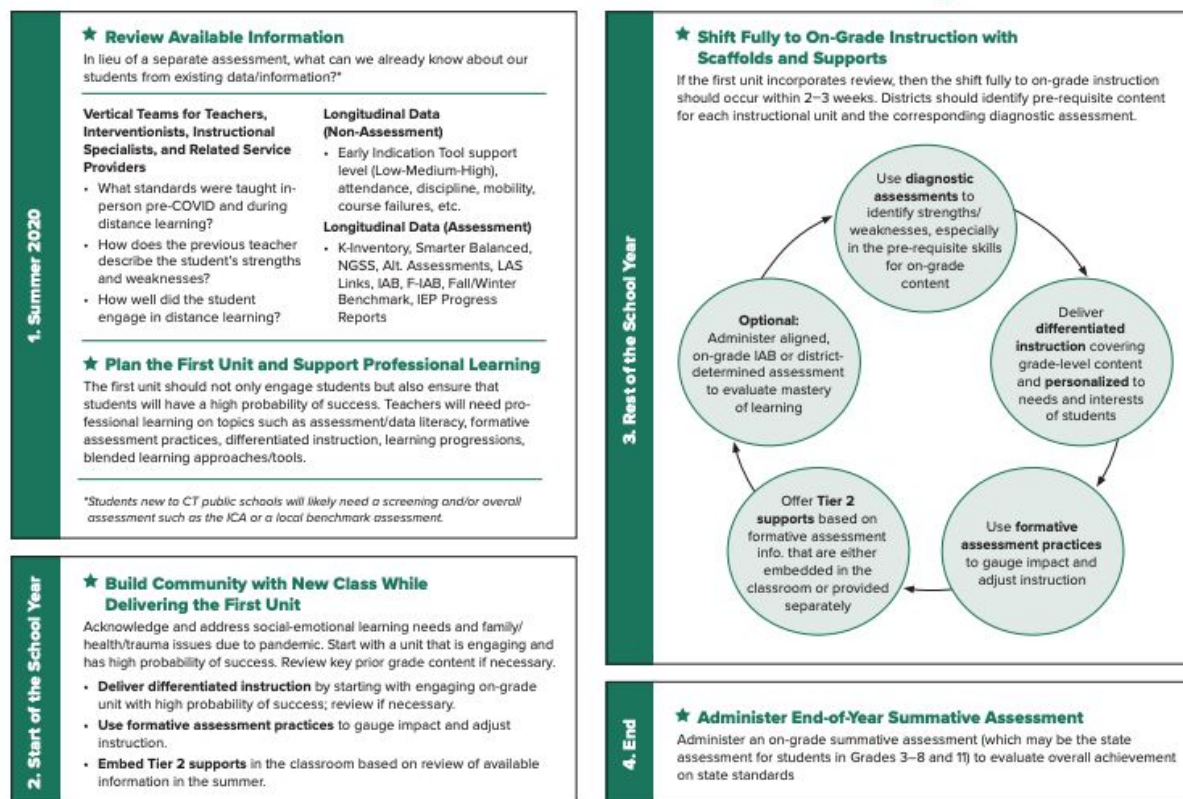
1. Summer 2020

★ Review Available Information

In lieu of a separate assessment, what can we already know about our students from existing data/information?*

Vertical Teams for Teachers, Interventionists, Instructional Specialists, and Related Service Providers

- What standards were taught in-person pre-COVID and during distance learning?
- How does the previous teacher describe the student's strengths and weaknesses?
- How well did the student engage in distance learning?

Longitudinal Data (Non-Assessment)

- Early Indication Tool support level (Low-Medium-High), attendance, discipline, mobility, course failures, etc.

Longitudinal Data (Assessment)

- K-Inventory, Smarter Balanced, NGSS, Alt. Assessments, LAS Links, IAB, F-IAB, Fall/Winter Benchmark, IEP Progress Reports

★ Plan the First Unit and Support Professional Learning

The first unit should not only engage students but also ensure that students will have a high probability of success. Teachers will need professional learning on topics such as assessment/data literacy, formative assessment practices, differentiated instruction, learning progressions, blended learning approaches/tools.

*Students new to CT public schools will likely need a screening and/or overall assessment such as the ICA or a local benchmark assessment.

2. Start of the School Year

★ Build Community with New Class While Delivering the First Unit

Acknowledge and address social-emotional learning needs and family/health/trauma issues due to pandemic. Start with a unit that is engaging and has high probability of success. Review key prior grade content if necessary.

- Deliver differentiated instruction by starting with engaging on-grade unit with high probability of success; review if necessary.
- Use formative assessment practices to gauge impact and adjust instruction.
- Embed Tier 2 supports in the classroom based on review of available information in the summer.

3. Rest of the School Year

★ Shift Fully to On-Grade Instruction with Scaffolds and Supports

If the first unit incorporates review, then the shift fully to on-grade instruction should occur within 2–3 weeks. Districts should identify pre-requisite content for each instructional unit and the corresponding diagnostic assessment.

Use diagnostic assessments to identify strengths/ weaknesses, especially in the pre-requisite skills for on-grade content

Deliver differentiated instruction covering grade-level content and personalized to needs and interests of students

Use formative assessment practices to gauge impact and adjust instruction

Offer Tier 2 supports based on formative assessment info. that are either embedded in the classroom or provided separately

Optional: Administer aligned, on-grade IAB or district-determined assessment to evaluate mastery of learning

4. End

★ Administer End-of-Year Summative Assessment

Administer an on-grade summative assessment (which may be the state assessment for students in Grades 3–8 and 11) to evaluate overall achievement on state standards